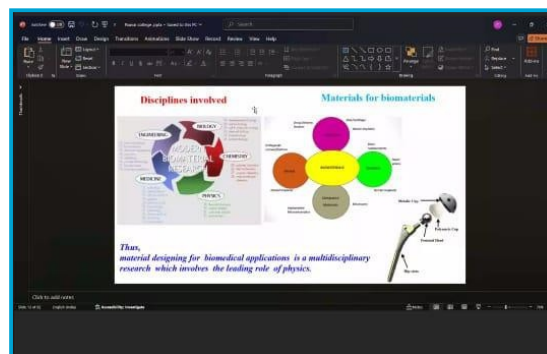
AutoSave  Search
File Home Insert Draw Design Transitions Animations Slide Show Record Review View Help
Thumbnails

Disciplines involved
ENGINEERING
BIOLOGY
CHEMISTRY
MEDICINE
PHYSICS
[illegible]

Materials for biomaterials

Thus,
material designing for biomedical applications is a multidisciplinary research which involves the leading role of physics.

Metallic Cup
Polyethylene Cup
Femoral Head
Hip stem

Click to add notes
Accessibility: Investigate